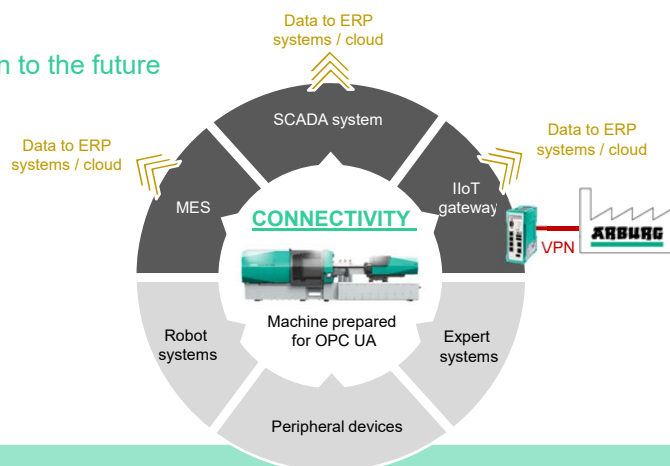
n to the future

Data to ERP systems / cloud

Data to ERP systems / cloud

Data to ERP systems / cloud

SCADA system

MES

IIoT gateway

CONNECTIVITY

VPN

ARBURG

Machine prepared for OPC UA

Robot systems

Expert systems

Peripheral devices